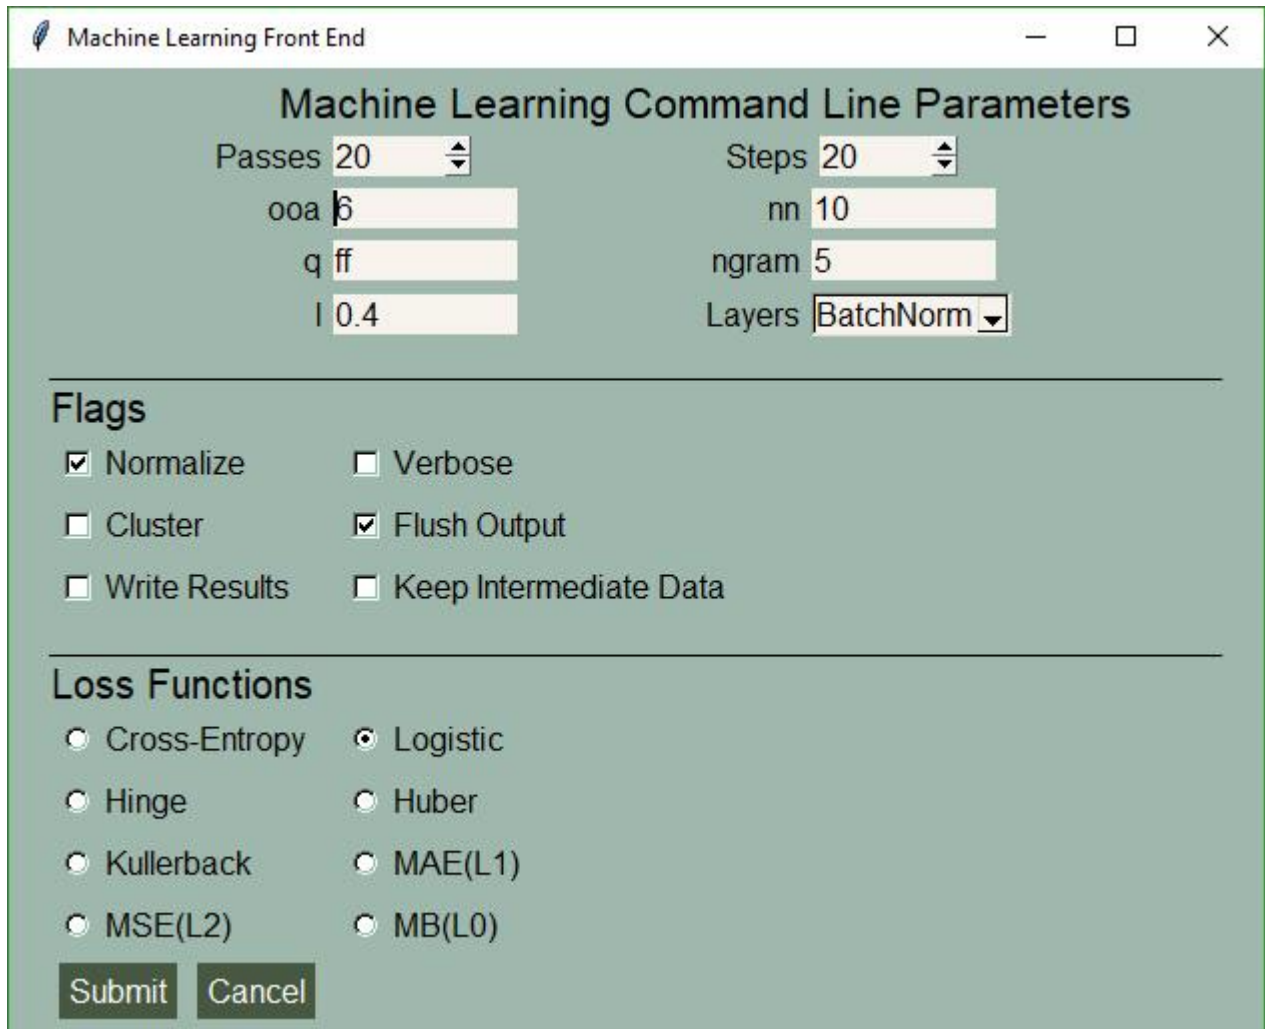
Machine Learning Front End

Machine Learning Command Line Parameters

Passes 20
Steps 20
ooa 6
nn 10
q ff
ngram 5
l 0.4
Layers BatchNorm

Flags

Normalize
Verbose
Cluster
Flush Output
Write Results
Keep Intermediate Data

Loss Functions

Cross-Entropy
Logistic
Hinge
Huber
Kullerback
MAE(L1)
MSE(L2)
MB(L0)

Submit
Cancel